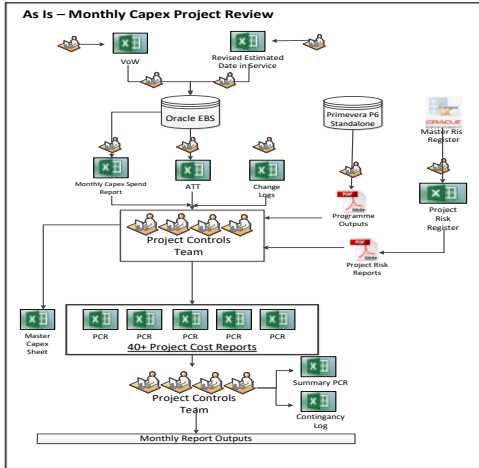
As Is – Monthly Capex Project Review

VoW

Revised Estimated Date in Service

Oracle EBS

Primavera P6 Standalone

ORACLE

Master Ris Register

Monthly Capex Spend Report

ATT

Change Logs

PDF

Programme Outputs

Project Risk Register

Project Controls Team

PDF

Project Risk Reports

Master Capex Sheet

PCR

PCR

PCR

PCR

PCR

40+ Project Cost Reports

Project Controls Team

Summary PCR

Contingancy Log

Monthly Report Outputs